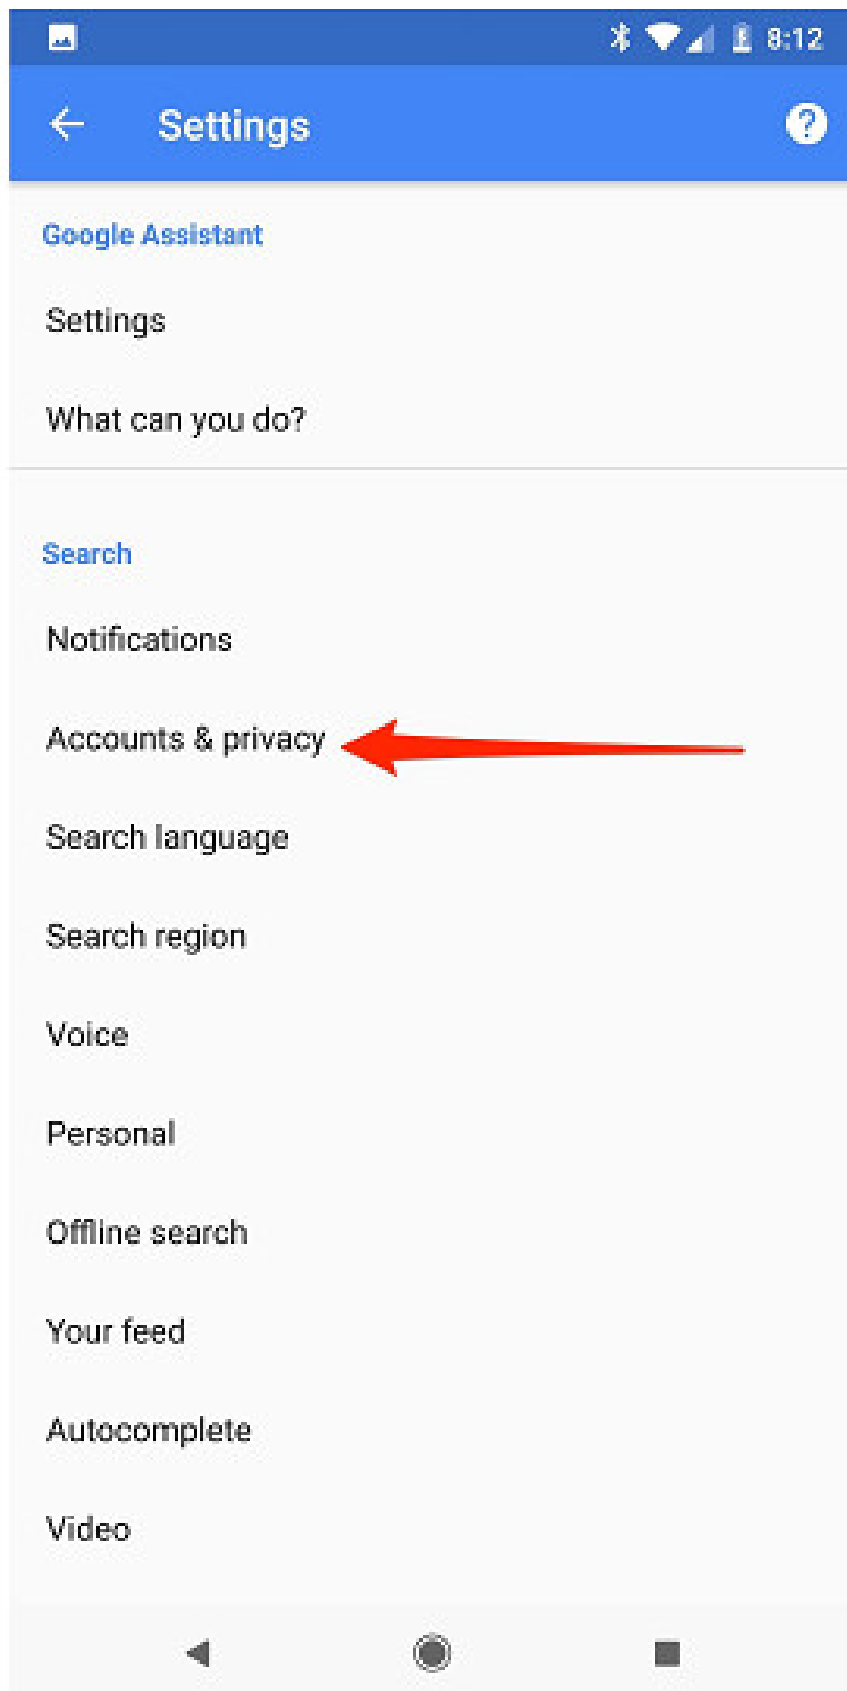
8:12

Settings

Google Assistant

Settings

What can you do?

Search

Notifications

Accounts & privacy

Search language

Search region

Voice

Personal

Offline search

Your feed

Autocomplete

Video